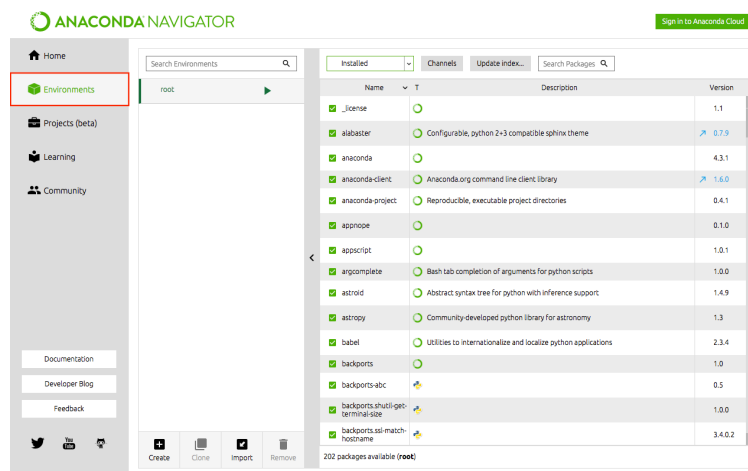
ANACONDA NAVIGATOR

Sign in to Anaconda Cloud

Home

Environments

Projects (beta)

Learning

Community

Documentation

Developer Blog

Feedback

Search Environments

root

Create

Clone

Import

Remove

Installed

Channels

Update index...

Search Packages

| Name | T | Description | Version |
|---|---|---|---|
| _license | | | 1.1 |
| alabaster | | Configurable, python 2+3 compatible sphinx theme | 0.7.9 |
| anaconda | | | 4.3.1 |
| anaconda-client | | Anaconda.org command line client library | 1.6.0 |
| anaconda-project | | Reproducible, executable project directories | 0.4.1 |
| appnope | | | 0.1.0 |
| appscript | | | 1.0.1 |
| argcomplete | | Bash tab completion of arguments for python scripts | 1.0.0 |
| astroid | | Abstract syntax tree for python with inference support | 1.4.9 |
| astropy | | Community-developed python library for astronomy | 1.3 |
| babel | | Utilities to internationalize and localize python applications | 2.3.4 |
| backports | | | 1.0 |
| backports-abc | | | 0.5 |
| backports.shutil-get-terminal-size | | | 1.0.0 |
| backports.ssl-match-hostname | | | 3.4.0.2 |

202 packages available (root)